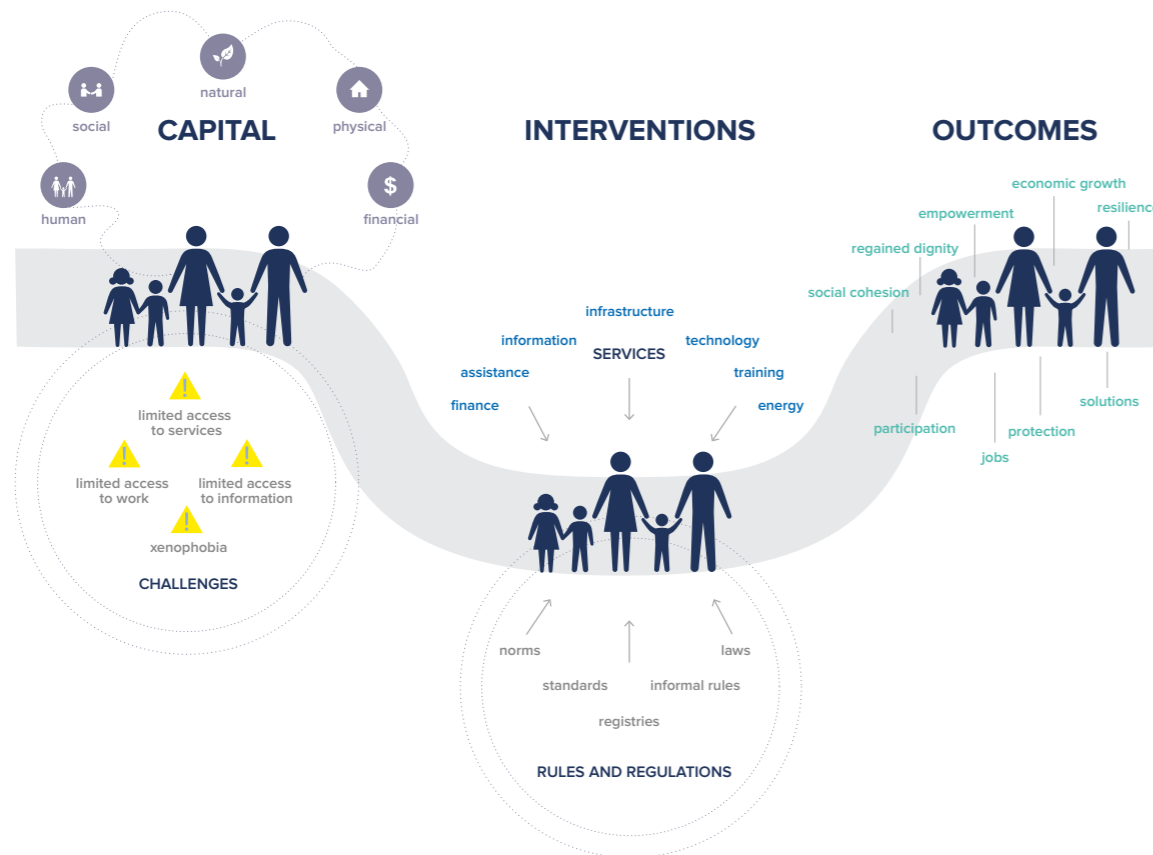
natural

social

physical

CAPITAL

INTERVENTIONS

OUTCOMES

human

financial

$

economic growth

resilienc

empowerment

regained dignity

social cohesion

infrastructure

information

technology

SERVICES

assistance

training

finance

energy

participation

protection

solutions

jobs

limited access to services

limited access to work

limited access to information

xenophobia

CHALLENGES

norms

laws

standards

informal rules

registries

RULES AND REGULATIONS